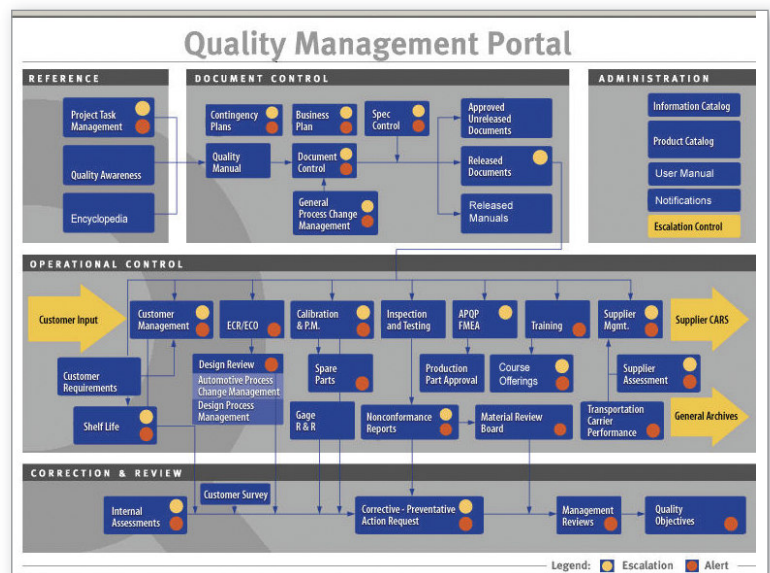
Quality Management Portal

REFERENCE

Project Task Management

Quality Awareness

Encyclopedia

DOCUMENT CONTROL

Contingency Plans

Business Plan

Spec Control

Approved Unreleased Documents

Quality Manual

Document Control

Released Documents

General Process Change Management

Released Manuals

ADMINISTRATION

Information Catalog

Product Catalog

User Manual

Notifications

Escalation Control

OPERATIONAL CONTROL

Customer Input

Customer Management

ECR/ECO

Calibration & P.M.

Inspection and Testing

APQP FMEA

Training

Supplier Mgmt.

Supplier CARS

Customer Requirements

Design Review

Automotive Process Change Management

Design Process Management

Spare Parts

Production Part Approval

Course Offerings

Supplier Assessment

Shelf Life

Gage R & R

Nonconformance Reports

Material Review Board

Transportation Carrier Performance

General Archives

CORRECTION & REVIEW

Customer Survey

Internal Assessments

Corrective - Preventative Action Request

Management Reviews

Quality Objectives

Legend: Escalation Alert